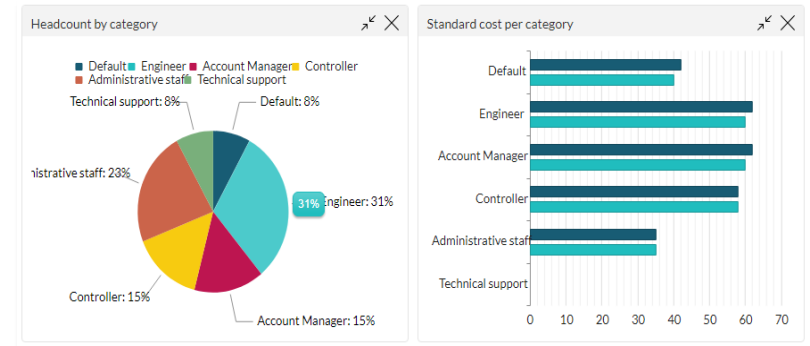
Headcount by category

Default Engineer Account Manager Controller Administrative staff Technical support

Technical support: 8%
Default: 8%
nistrative staff: 23%
31%
Engineer: 31%
Controller: 15%
Account Manager: 15%

Standard cost per category

Default
Engineer
Account Manager
Controller
Administrative staff
Technical support

0 10 20 30 40 50 60 70